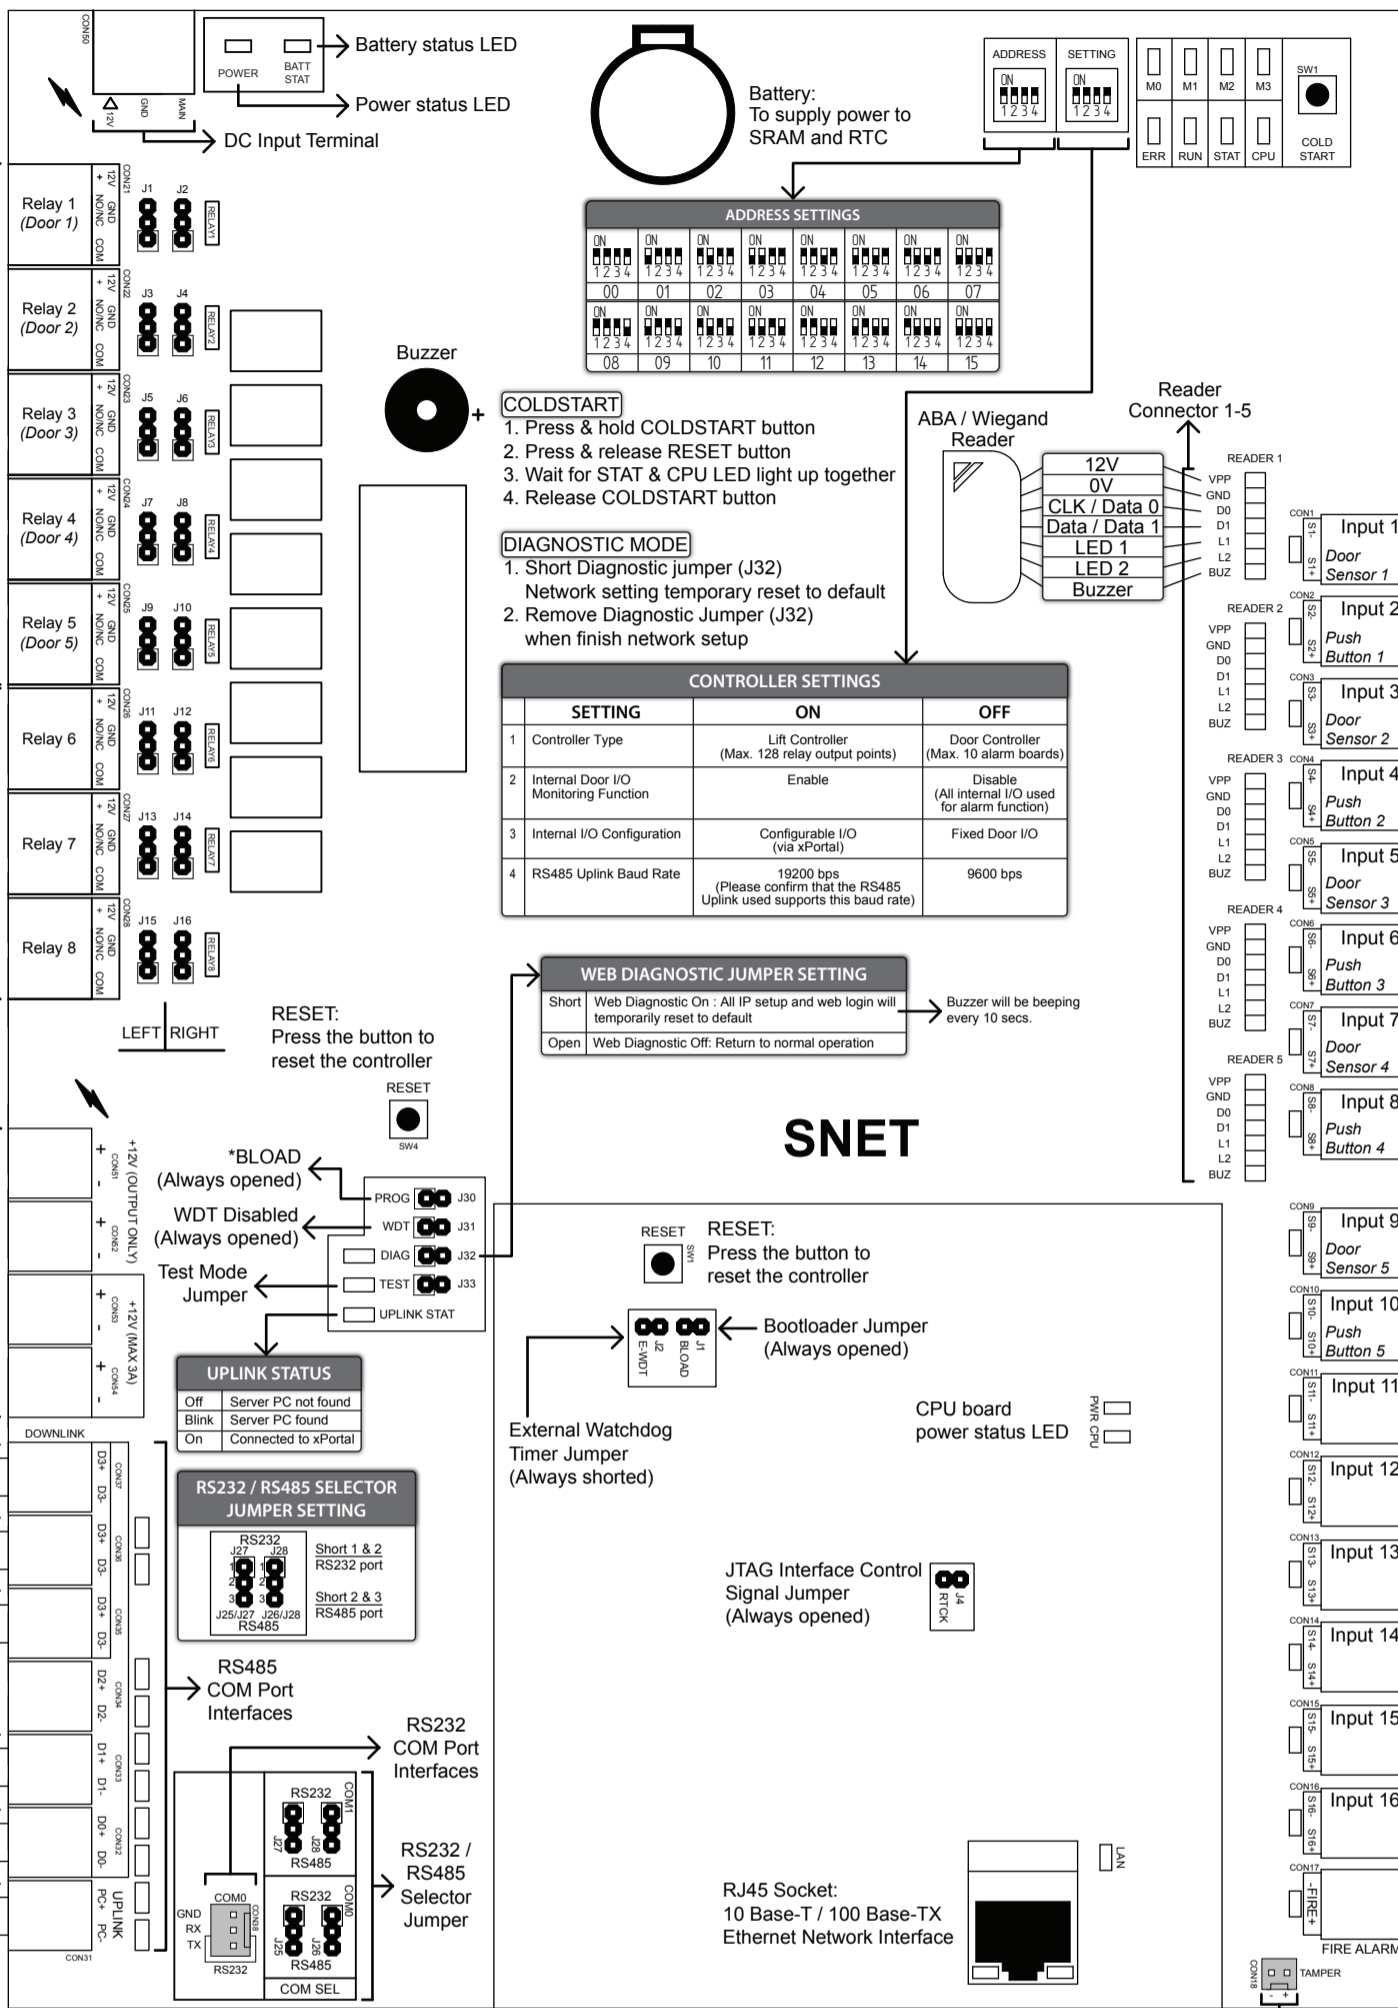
CON50
POWER
BATT STAT
Battery status LED
Power status LED
12V GND MAIN
DC Input Terminal

Battery:
To supply power to
SRAM and RTC

ADDRESS
SETTING
ON 1 2 3 4
ON 1 2 3 4
M0 M1 M2 M3
SW1
ERR RUN STAT CPU
COLD START

Relay 1 (Door 1)
CON21 12V + GND NO/NC COM
J1 J2 RELAY1
Relay 2 (Door 2)
CON22 12V + GND NO/NC COM
J3 J4 RELAY2
Relay 3 (Door 3)
CON23 12V + GND NO/NC COM
J5 J6 RELAY3
Relay 4 (Door 4)
CON24 12V + GND NO/NC COM
J7 J8 RELAY4
Relay 5 (Door 5)
CON25 12V + GND NO/NC COM
J9 J10 RELAY5
Relay 6
CON26 12V + GND NO/NC COM
J11 J12 RELAY6
Relay 7
CON27 12V + GND NO/NC COM
J13 J14 RELAY7
Relay 8
CON28 12V + GND NO/NC COM
J15 J16 RELAY8

ADDRESS SETTINGS
| 00 | 01 | 02 | 03 | 04 | 05 | 06 | 07 |
|---|---|---|---|---|---|---|---|
| 08 | 09 | 10 | 11 | 12 | 13 | 14 | 15 |

Buzzer
+

COLDSTART
1. Press & hold COLDSTART button
2. Press & release RESET button
3. Wait for STAT & CPU LED light up together
4. Release COLDSTART button

DIAGNOSTIC MODE
1. Short Diagnostic jumper (J32)
Network setting temporary reset to default
2. Remove Diagnostic Jumper (J32)
when finish network setup

ABA / Wiegand Reader
12V
0V
CLK / Data 0
Data / Data 1
LED 1
LED 2
Buzzer

Reader Connector 1-5
READER 1 VPP GND D0 D1 L1 L2 BUZ
READER 2 VPP GND D0 D1 L1 L2 BUZ
READER 3 VPP GND D0 D1 L1 L2 BUZ
READER 4 VPP GND D0 D1 L1 L2 BUZ
READER 5 VPP GND D0 D1 L1 L2 BUZ

CON1 S1- S1+ Input 1 Door Sensor 1
CON2 S2- S2+ Input 2 Push Button 1
CON3 S3- S3+ Input 3 Door Sensor 2
CON4 S4- S4+ Input 4 Push Button 2
CON5 S5- S5+ Input 5 Door Sensor 3
CON6 S6- S6+ Input 6 Push Button 3
CON7 S7- S7+ Input 7 Door Sensor 4
CON8 S8- S8+ Input 8 Push Button 4
CON9 S9- S9+ Input 9 Door Sensor 5
CON10 S10- S10+ Input 10 Push Button 5
CON11 S11- S11+ Input 11
CON12 S12- S12+ Input 12
CON13 S13- S13+ Input 13
CON14 S14- S14+ Input 14
CON15 S15- S15+ Input 15
CON16 S16- S16+ Input 16
CON17 -FIRE+ FIRE ALARM
CON18 TAMPER

CONTROLLER SETTINGS
| | SETTING | ON | OFF |
|---|---|---|---|
| 1 | Controller Type | Lift Controller (Max. 128 relay output points) | Door Controller (Max. 10 alarm boards) |
| 2 | Internal Door I/O Monitoring Function | Enable | Disable (All internal I/O used for alarm function) |
| 3 | Internal I/O Configuration | Configurable I/O (via xPortal) | Fixed Door I/O |
| 4 | RS485 Uplink Baud Rate | 19200 bps (Please confirm that the RS485 Uplink used supports this baud rate) | 9600 bps |

WEB DIAGNOSTIC JUMPER SETTING
| Short | Web Diagnostic On : All IP setup and web login will temporarily reset to default |
|---|---|
| Open | Web Diagnostic Off: Return to normal operation |

Buzzer will be beeping every 10 secs.

LEFT RIGHT
RESET:
Press the button to reset the controller
RESET
SW4

SNET

+12V (OUTPUT ONLY) CON51 CON52
+12V (MAX 3A) CON53 CON54

*BLOAD (Always opened)
WDT Disabled (Always opened)
Test Mode Jumper
PROG J30
WDT J31
DIAG J32
TEST J33
UPLINK STAT

RESET SW1
RESET:
Press the button to reset the controller

E-WDT J2 BLOAD J1
Bootloader Jumper (Always opened)
External Watchdog Timer Jumper (Always shorted)
CPU board power status LED
PWR CPU

UPLINK STATUS
| Off | Server PC not found |
|---|---|
| Blink | Server PC found |
| On | Connected to xPortal |

RS232 / RS485 SELECTOR JUMPER SETTING
RS232 J27 J28 1 2 3 J25/J27 J26/J28 RS485
Short 1 & 2 RS232 port
Short 2 & 3 RS485 port

DOWNLINK
CON37 D3+ D3-
CON36 D3+ D3-
CON35 D3+ D3-
CON34 D2+ D2-
CON33 D1+ D1-
CON32 D0+ D0-
UPLINK PC+ PC-
CON31

RS485 COM Port Interfaces
RS232 COM Port Interfaces
RS232 / RS485 Selector Jumper

RS232 COM1 J27 J28 RS485
RS232 COM0 J25 J26 RS485
COM0 GND RX TX CON38 RS232
COM SEL

JTAG Interface Control Signal Jumper (Always opened)
J4 RTCK

RJ45 Socket:
10 Base-T / 100 Base-TX
Ethernet Network Interface
LAN